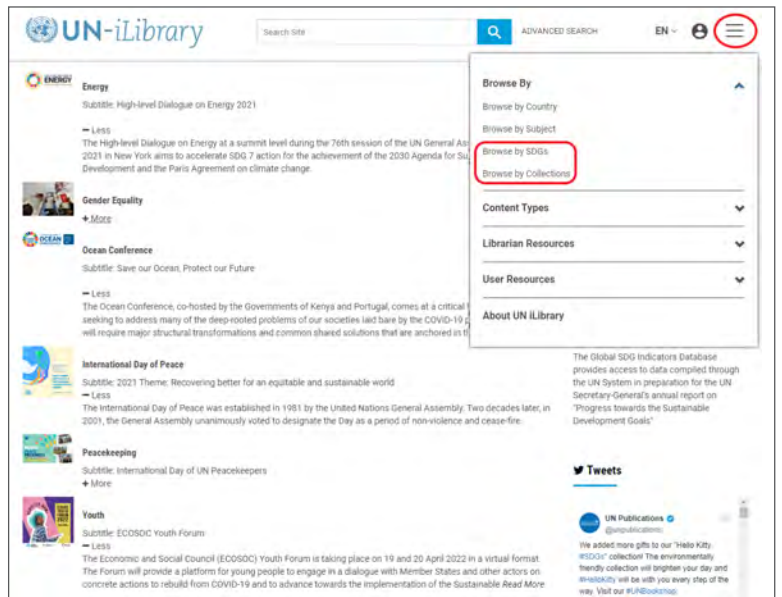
UN-iLibrary

Search Site

ADVANCED SEARCH

EN

Browse By

Browse by Country

Browse by Subject

Browse by SDGs

Browse by Collections

Content Types

Librarian Resources

User Resources

About UN iLibrary

ENERGY

Energy

Subtitle: High-level Dialogue on Energy 2021

— Less

The High-level Dialogue on Energy at a summit level during the 76th session of the UN General As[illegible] 2021 in New York aims to accelerate SDG 7 action for the achievement of the 2030 Agenda for Su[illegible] Development and the Paris Agreement on climate change.

Gender Equality

+ More

OCEAN

Ocean Conference

Subtitle: Save our Ocean, Protect our Future

— Less

The Ocean Conference, co-hosted by the Governments of Kenya and Portugal, comes at a critical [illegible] seeking to address many of the deep-rooted problems of our societies laid bare by the COVID-19 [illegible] will require major structural transformations and common shared solutions that are anchored in t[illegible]

International Day of Peace

Subtitle: 2021 Theme: Recovering better for an equitable and sustainable world

— Less

The International Day of Peace was established in 1981 by the United Nations General Assembly. Two decades later, in 2001, the General Assembly unanimously voted to designate the Day as a period of non-violence and cease-fire.

Peacekeeping

Subtitle: International Day of UN Peacekeepers

+ More

Youth

Subtitle: ECOSOC Youth Forum

— Less

The Economic and Social Council (ECOSOC) Youth Forum is taking place on 19 and 20 April 2022 in a virtual format. The Forum will provide a platform for young people to engage in a dialogue with Member States and other actors on concrete actions to rebuild from COVID-19 and to advance towards the implementation of the Sustainable Read More

The Global SDG Indicators Database provides access to data compiled through the UN System in preparation for the UN Secretary-General's annual report on "Progress towards the Sustainable Development Goals"

Tweets

UN Publications
@unpublications

We added more gifts to our "Hello Kitty #SDGs" collection! The environmentally friendly collection will brighten your day and #HelloKitty will be with you every step of the way. Visit our #UNBookshop